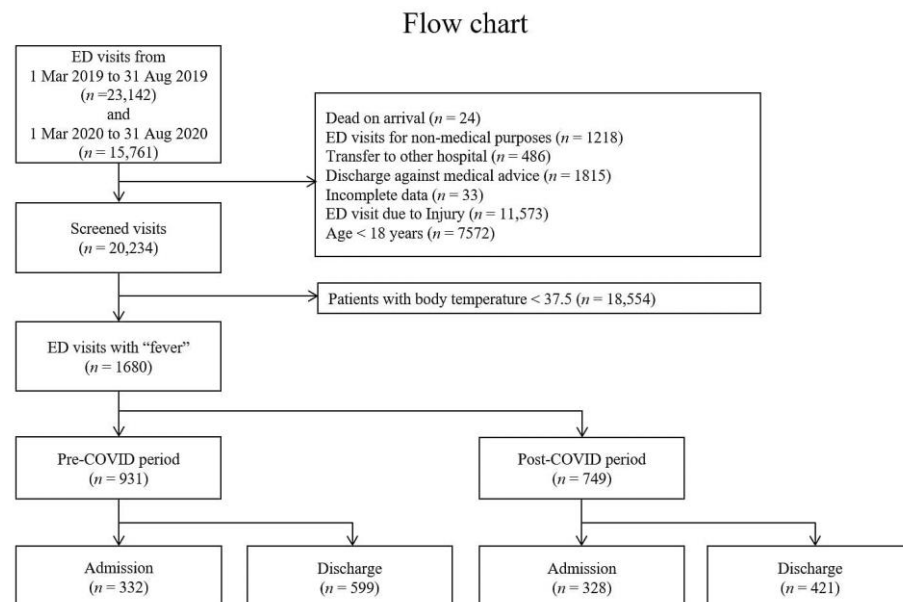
Flow chart

ED visits from
1 Mar 2019 to 31 Aug 2019
($n$ =23,142)
and
1 Mar 2020 to 31 Aug 2020
($n$ = 15,761)

Dead on arrival ($n$ = 24)
ED visits for non-medical purposes ($n$ = 1218)
Transfer to other hospital ($n$ = 486)
Discharge against medical advice ($n$ = 1815)
Incomplete data ($n$ = 33)
ED visit due to Injury ($n$ = 11,573)
Age < 18 years ($n$ = 7572)

Screened visits
($n$ = 20,234)

Patients with body temperature < 37.5 ($n$ = 18,554)

ED visits with "fever"
($n$ = 1680)

Pre-COVID period
($n$ = 931)

Post-COVID period
($n$ = 749)

Admission
($n$ = 332)

Discharge
($n$ = 599)

Admission
($n$ = 328)

Discharge
($n$ = 421)